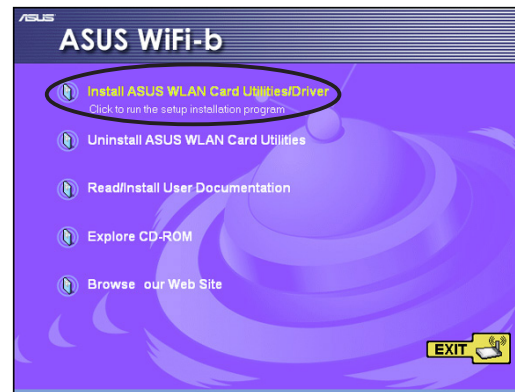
/ISUS
ASUS WiFi-b

Install ASUS WLAN Card Utilities/Driver
Click to run the setup installation program

Uninstall ASUS WLAN Card Utilities

Read/Install User Documentation

Explore CD-ROM

Browse our Web Site

EXIT